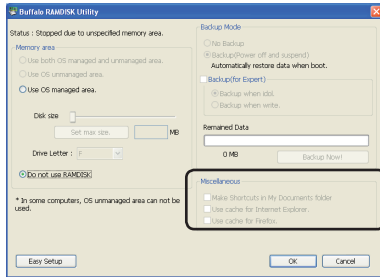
Buffalo RAMDISK Utility

Status : Stopped due to unspecified memory area.

Memory area

Use both OS managed and unmanaged area.

Use OS unmanaged area.

Use OS managed area.

Disk size

Set max size.

MB

Drive Letter : F

Do not use RAMDISK

* In some computers, OS unmanaged area can not be used.

Backup Mode

No Backup

Backup(Power off and suspend)

Automatically restore data when boot.

Backup(for Expert)

Backup when idol.

Backup when write.

Remained Data

0 MB

Backup Now!

Miscellaneous

Make Shortcuts in My Documents folder

Use cache for Internet Explorer.

Use cache for Firefox.

Easy Setup

OK

Cancel